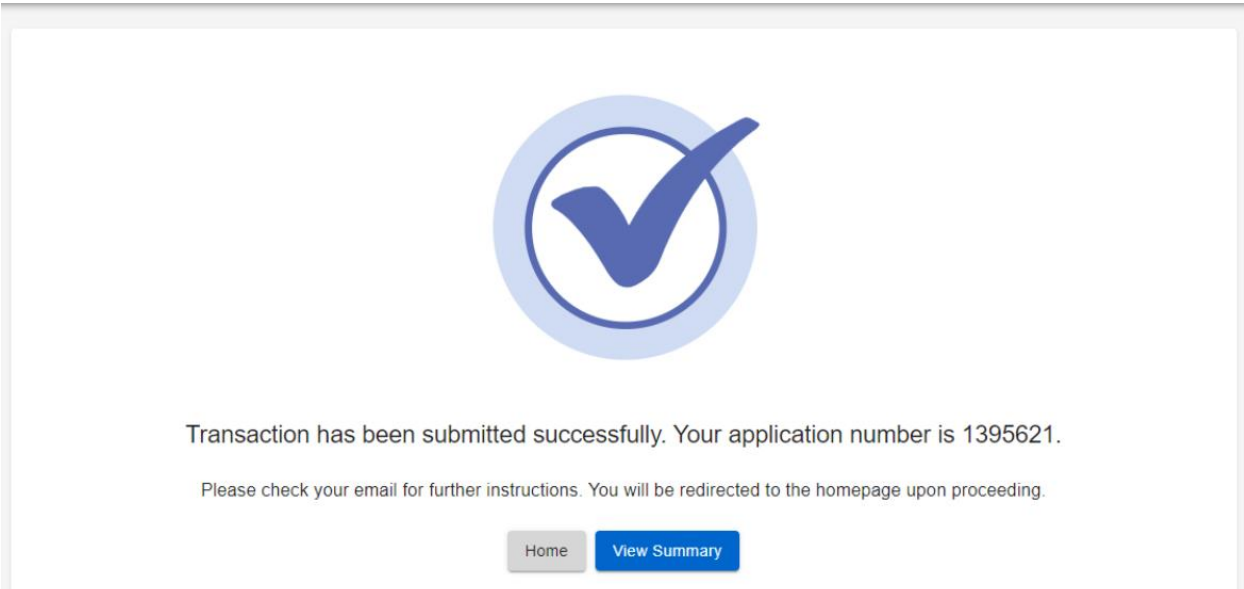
Transaction has been submitted successfully. Your application number is 1395621.

Please check your email for further instructions. You will be redirected to the homepage upon proceeding.

Home View Summary